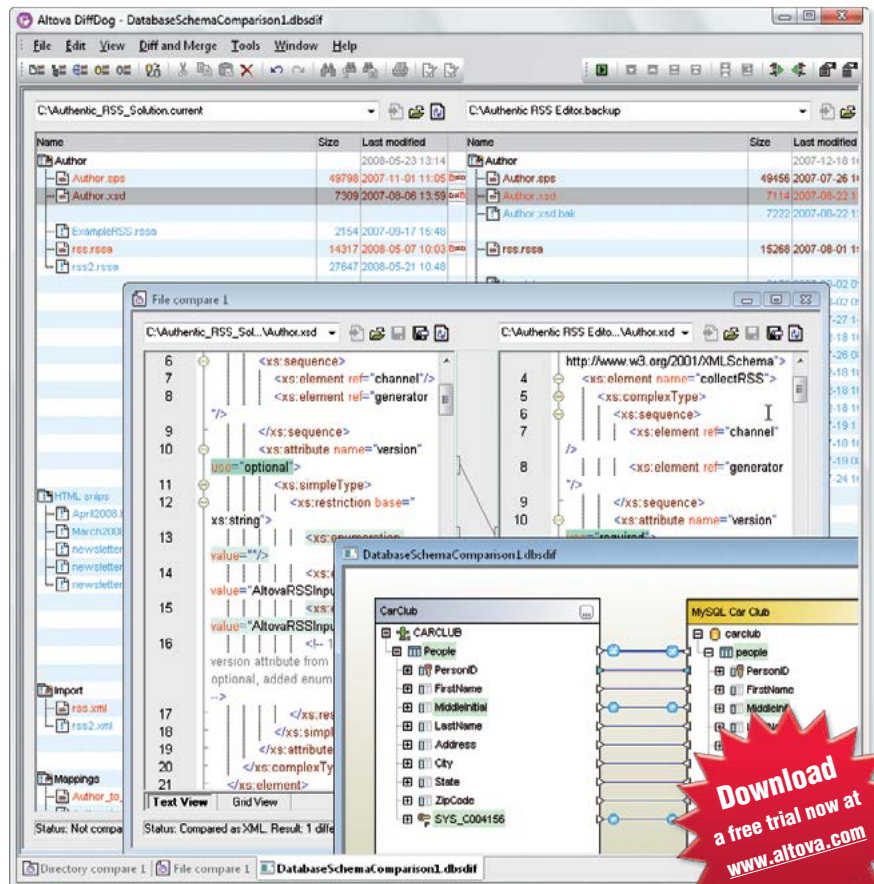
Altova DiffDog - DatabaseSchemaComparison1.dbsdif

File Edit View Diff and Merge Tools Window Help

C:\Authentic_RSS_Solution.current

C:\Authentic RSS Editor.backup

| Name | Size | Last modified |
|---|---|---|
| Author | | 2008-05-23 13:14 |
| Author.sps | 49798 | 2007-11-01 11:05 |
| Author.xsd | 7309 | 2007-08-06 13:59 |
| ExampleRSS.rssa | 2154 | 2007-09-17 15:48 |
| rss.rssa | 14317 | 2008-05-07 10:03 |
| rss2.rssa | 27647 | 2008-05-21 10:48 |

| Name | Size | Last modified |
|---|---|---|
| Author | | 2007-12-18 1 |
| Author.sps | 49456 | 2007-07-26 1 |
| Author.xsd | 7114 | 2007-08-22 1 |
| Author.xsd.bak | 7222 | 2007-08-22 1 |
| rss.rssa | 15268 | 2007-08-01 1 |

HTML snips
April2008
March200
newsletter
newsletter
newsletter

Import
rss.xml
rss2.xml

Mappings
Author_to_

Status: Not compa

File compare 1

C:\Authentic_RSS_Sol...\Author.xsd

C:\Authentic RSS Edito...\Author.xsd

6 <xs:sequence>
7 <xs:element ref="channel"/>
8 <xs:element ref="generator" "/>
9 </xs:sequence>
10 <xs:attribute name="version" use="optional">
11 <xs:simpleType>
12 <xs:restriction base=" xs:string">
13 <xs:enumeration value=""/>
14 <xs:e value="AltovaRSSInpu
15 <xs:e value="AltovaRSSInpu
16 <!-- 1 version attribute from optional, added enum -->
17 </xs:res
18 </xs:simpl
19 </xs:attribute
20 </xs:complexTy
21 </xs:element>

http://www.w3.org/2001/XMLSchema">
4 <xs:element name="collectRSS">
5 <xs:complexType>
6 <xs:sequence>
7 <xs:element ref="channel" />
8 <xs:element ref="generator" "/>
9 </xs:sequence>
10 <xs:attribute name="version" use="required">

Text View Grid View

Status: Compared as XML. Result: 1 diffe

DatabaseSchemaComparison1.dbsdif

CarClub
CARCLUB
People
PersonID
FirstName
MiddleInitial
LastName
Address
City
State
ZipCode
SYS_C004156

MySQL Car Club
carclub
people
PersonID
FirstName
MiddleIni

Download a free trial now at www.altova.com

Directory compare 1 File compare 1 DatabaseSchemaComparison1.dbsdif